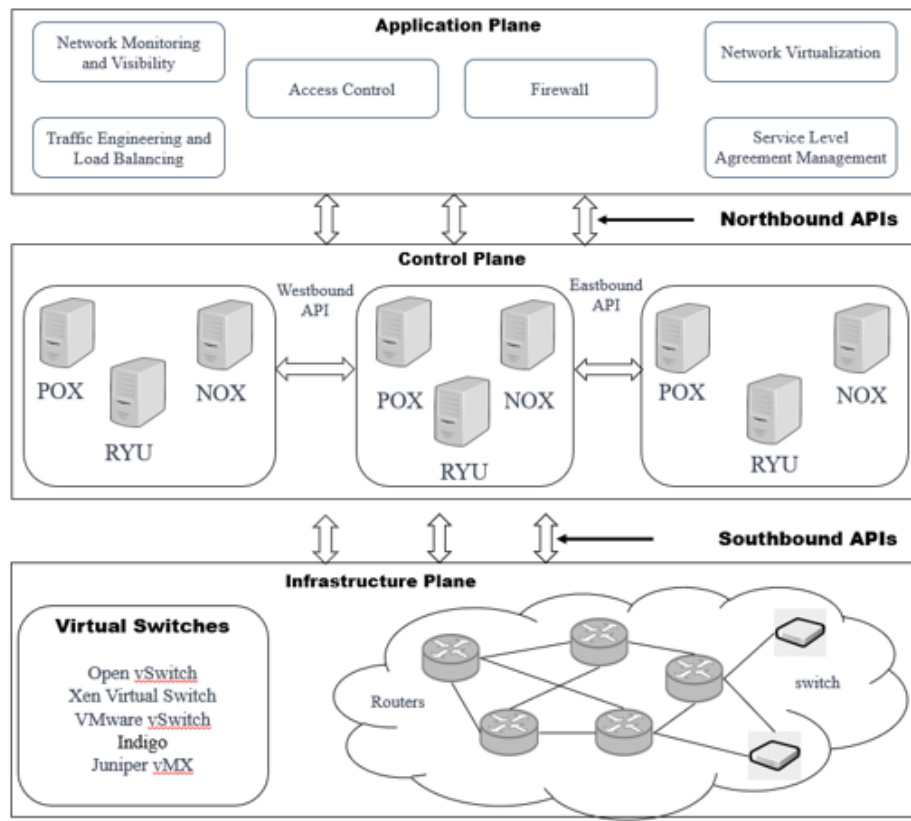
Application Plane

Network Monitoring and Visibility

Access Control

Firewall

Network Virtualization

Traffic Engineering and Load Balancing

Service Level Agreement Management

Northbound APIs

Control Plane

Westbound API

Eastbound API

POX

NOX

RYU

POX

NOX

RYU

POX

NOX

RYU

Southbound APIs

Infrastructure Plane

Virtual Switches

Open vSwitch
Xen Virtual Switch
VMware vSwitch
Indigo
Juniper vMX

Routers

switch